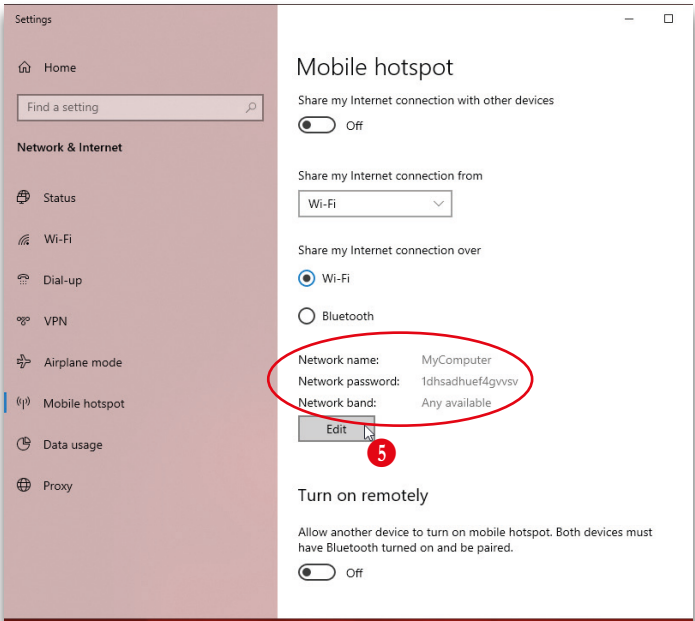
Settings

Home

Find a setting

Network & Internet

Status

Wi-Fi

Dial-up

VPN

Airplane mode

Mobile hotspot

Data usage

Proxy

Mobile hotspot

Share my Internet connection with other devices

Off

Share my Internet connection from

Wi-Fi

Share my Internet connection over

Wi-Fi

Bluetooth

Network name: MyComputer
Network password: 1dhsadhuef4gvvsv
Network band: Any available

Edit

5

Turn on remotely

Allow another device to turn on mobile hotspot. Both devices must have Bluetooth turned on and be paired.

Off